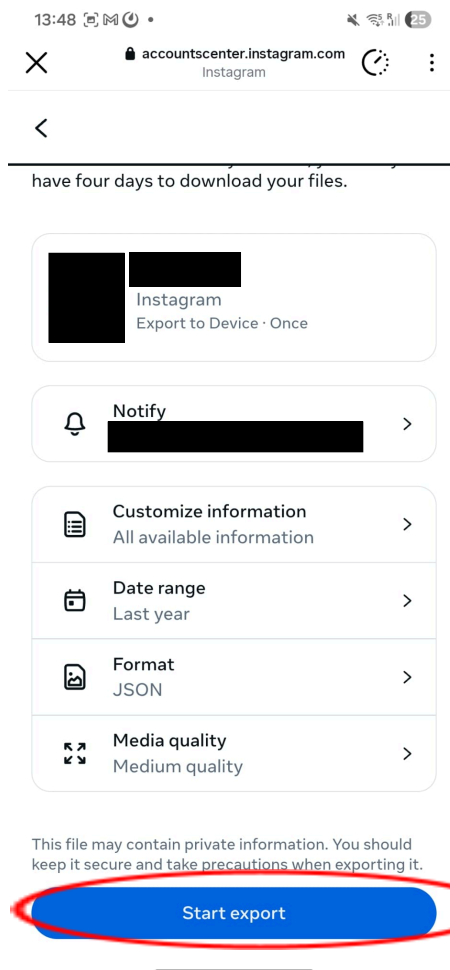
13:48

accountscenter.instagram.com
Instagram

have four days to download your files.

Instagram
Export to Device · Once

Notify

Customize information
All available information

Date range
Last year

Format
JSON

Media quality
Medium quality

This file may contain private information. You should keep it secure and take precautions when exporting it.

Start export